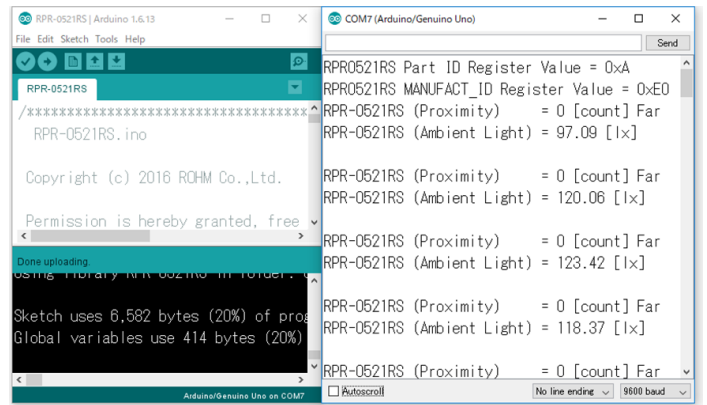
RPR-0521RS | Arduino 1.6.13
File Edit Sketch Tools Help
RPR-0521RS
/***********************************
RPR-0521RS.ino

Copyright (c) 2016 ROHM Co.,Ltd.

Permission is hereby granted, free
Done uploading.
Using library RPR-0521RS in folder:
Sketch uses 6,582 bytes (20%) of prog
Global variables use 414 bytes (20%)
Arduino/Genuino Uno on COM7

COM7 (Arduino/Genuino Uno)
Send
RPR0521RS Part ID Register Value = 0xA
RPR0521RS MANUFACT_ID Register Value = 0xE0
RPR-0521RS (Proximity) = 0 [count] Far
RPR-0521RS (Ambient Light) = 97.09 [lx]

RPR-0521RS (Proximity) = 0 [count] Far
RPR-0521RS (Ambient Light) = 120.06 [lx]

RPR-0521RS (Proximity) = 0 [count] Far
RPR-0521RS (Ambient Light) = 123.42 [lx]

RPR-0521RS (Proximity) = 0 [count] Far
RPR-0521RS (Ambient Light) = 118.37 [lx]

RPR-0521RS (Proximity) = 0 [count] Far
Autoscroll
No line ending
9600 baud